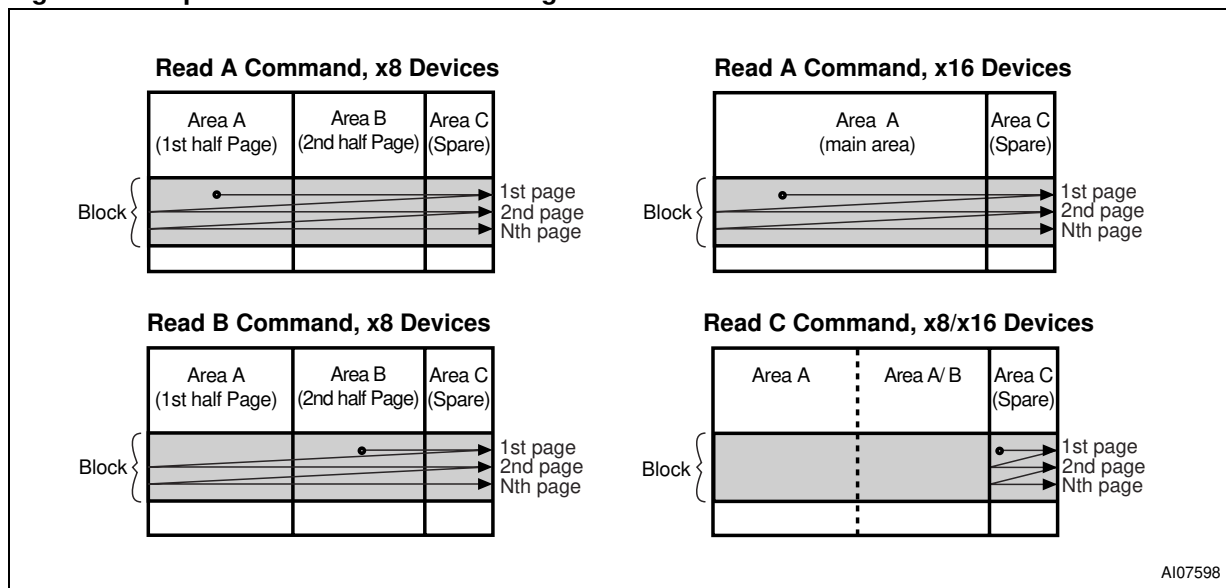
Read A Command, x8 Devices

Area A (1st half Page)

Area B (2nd half Page)

Area C (Spare)

Block

1st page
2nd page
Nth page

Read A Command, x16 Devices

Area A (main area)

Area C (Spare)

Block

1st page
2nd page
Nth page

Read B Command, x8 Devices

Area A (1st half Page)

Area B (2nd half Page)

Area C (Spare)

Block

1st page
2nd page
Nth page

Read C Command, x8/x16 Devices

Area A

Area A/ B

Area C (Spare)

Block

1st page
2nd page
Nth page

AI07598